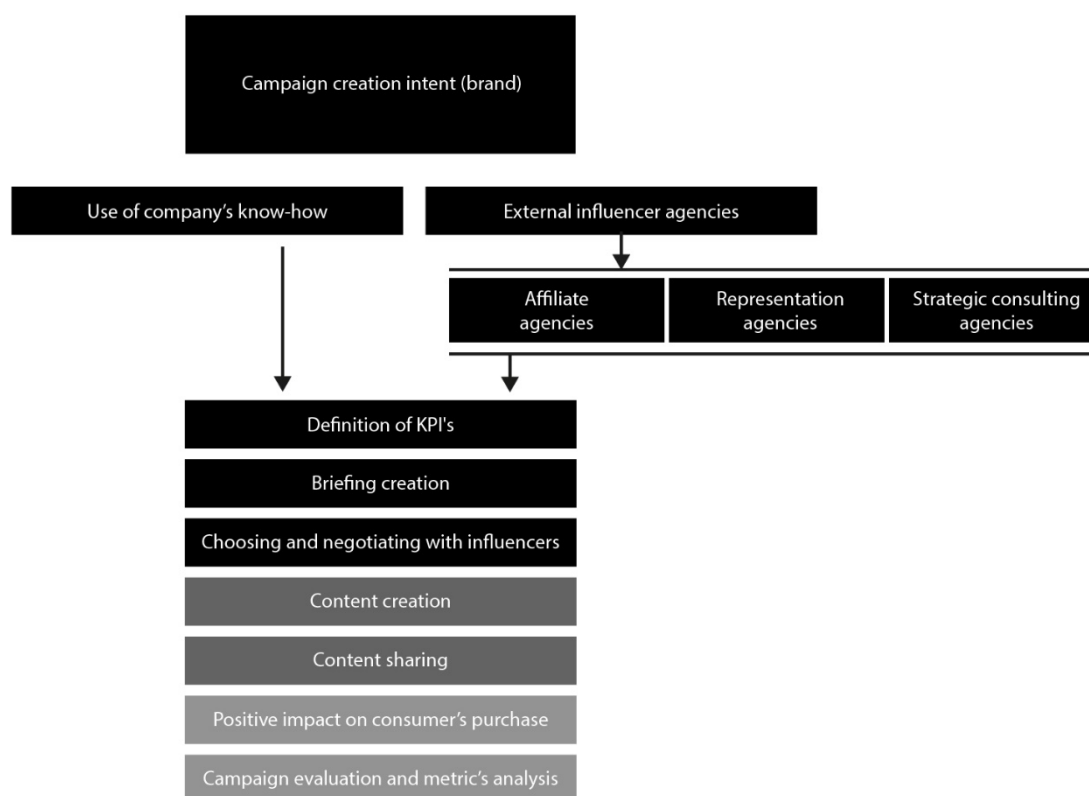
Campaign creation intent (brand)

Use of company’s know-how

External influencer agencies

Affiliate agencies

Representation agencies

Strategic consulting agencies

Definition of KPI's

Briefing creation

Choosing and negotiating with influencers

Content creation

Content sharing

Positive impact on consumer’s purchase

Campaign evaluation and metric’s analysis